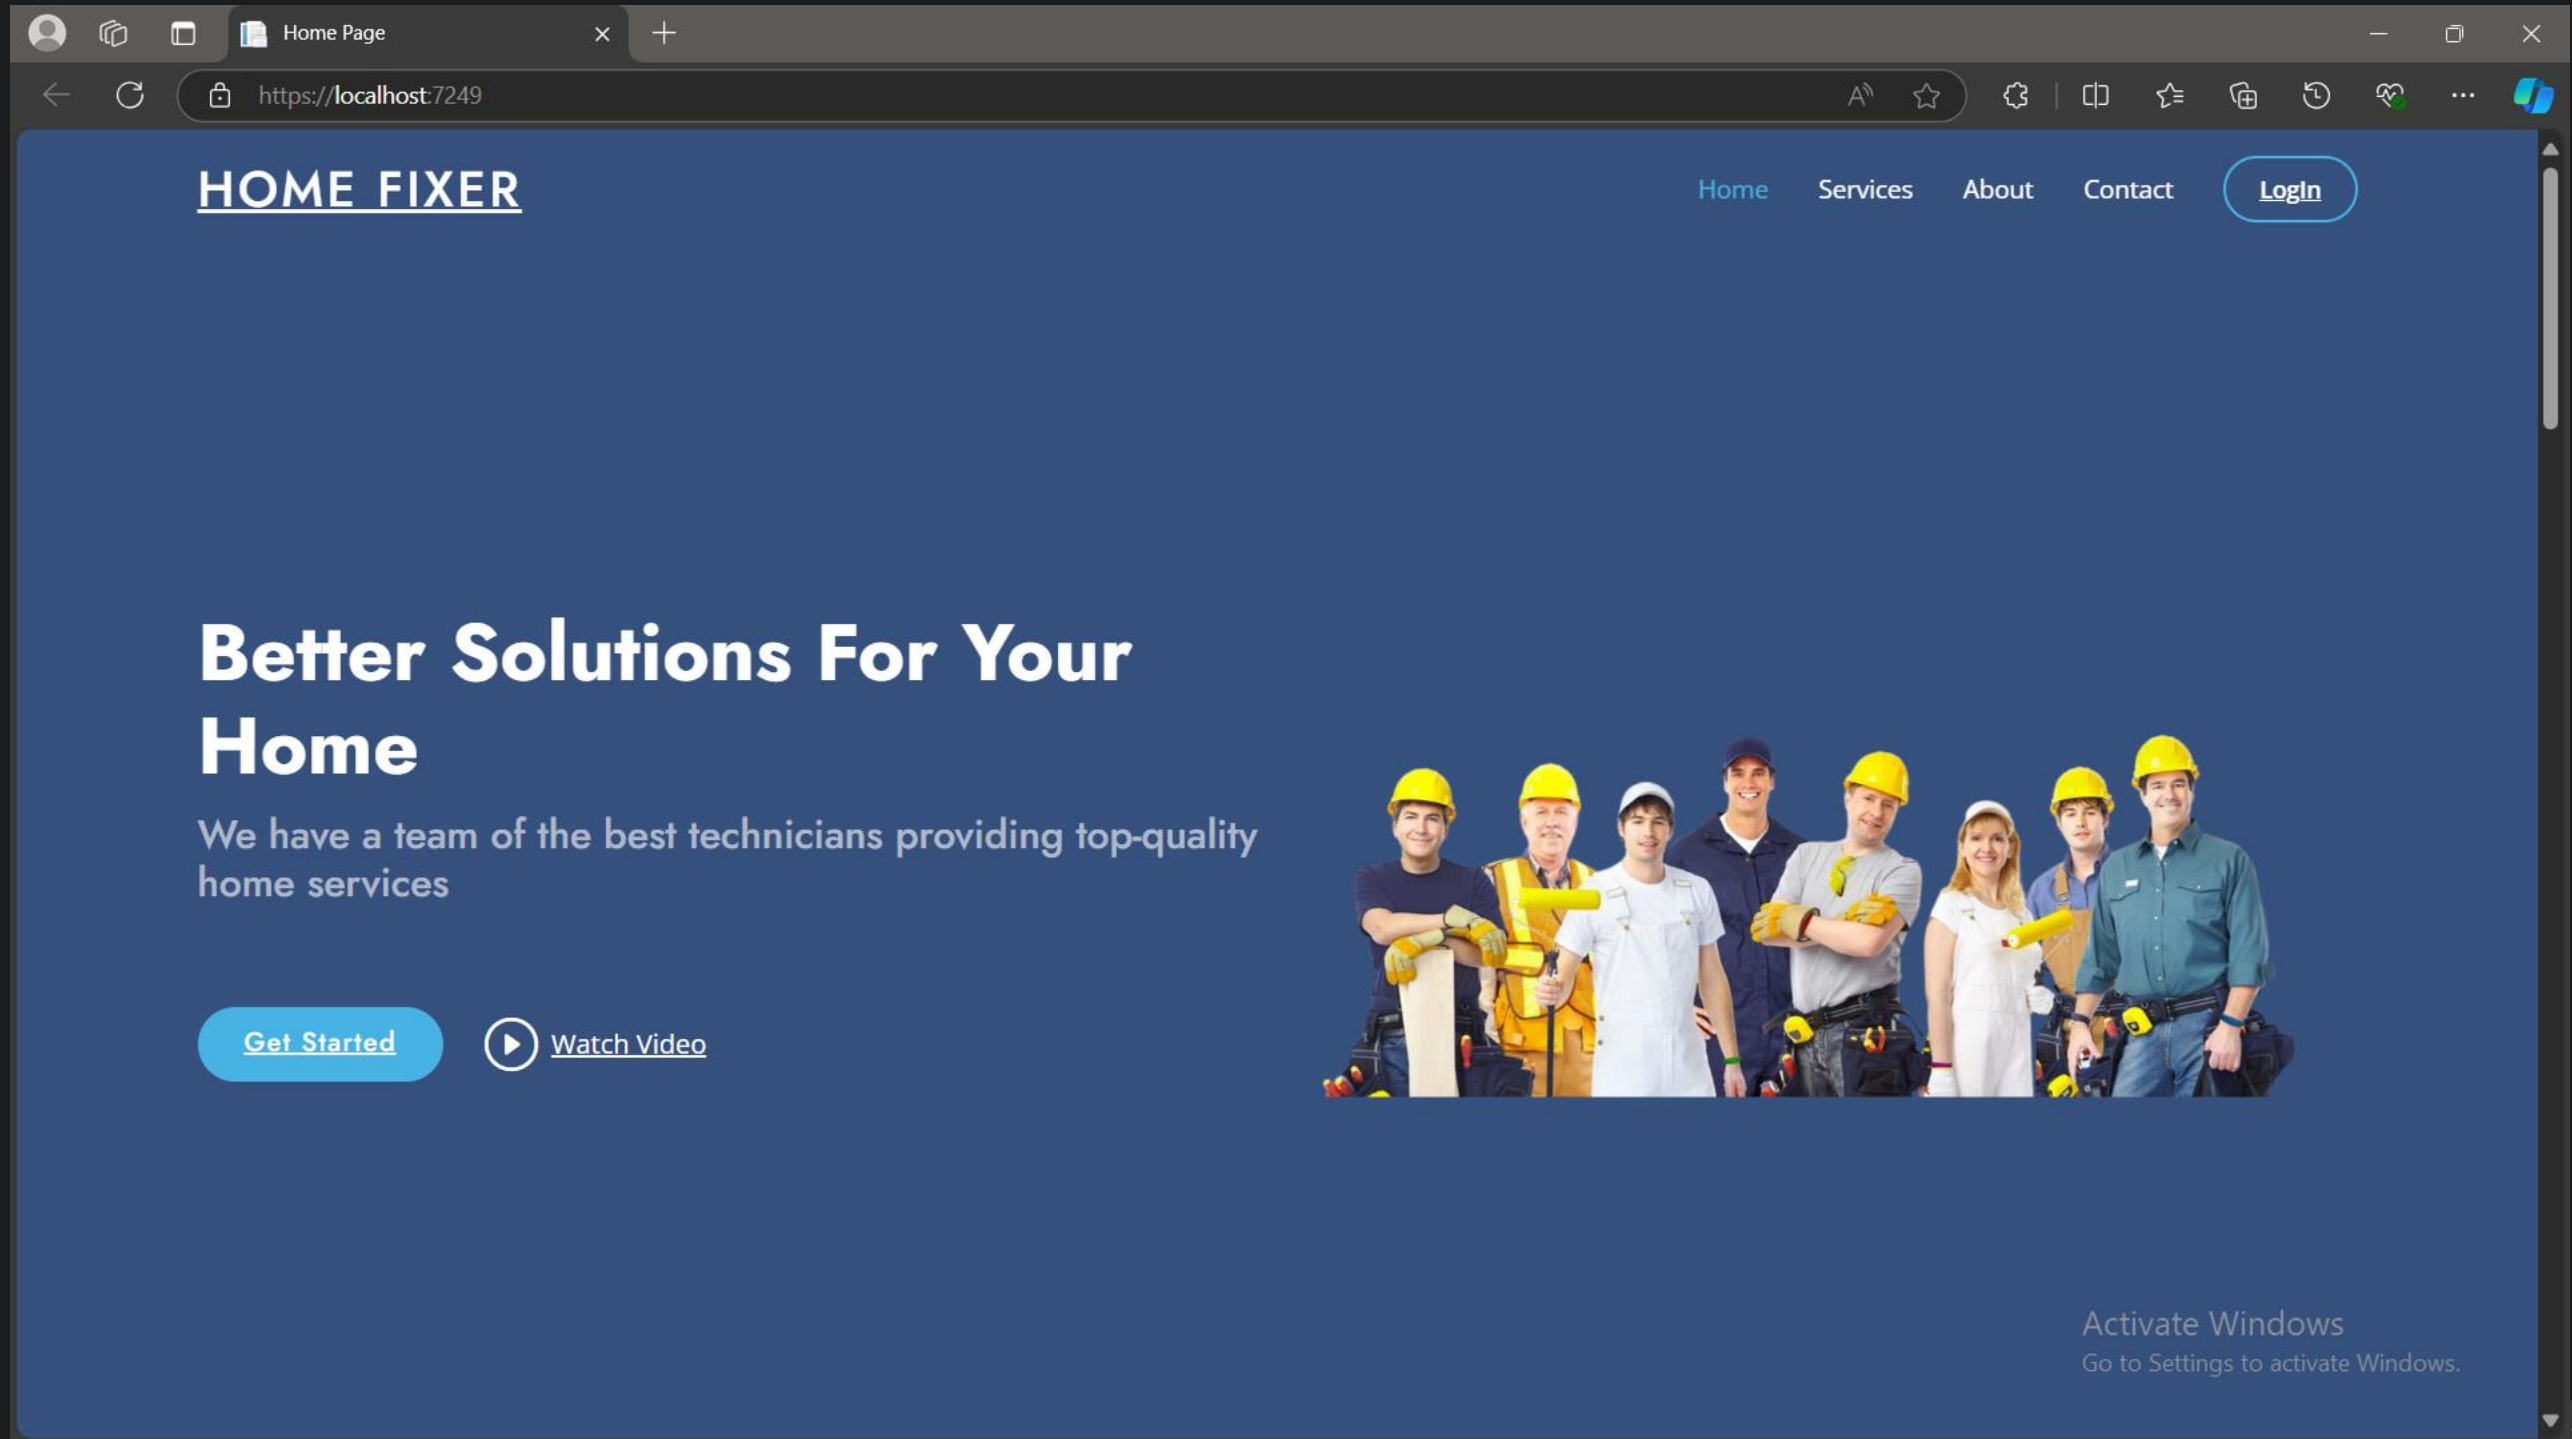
Home Page

https://localhost:7249

HOME FIXER

Home Services About Contact LogIn

Better Solutions For Your Home

We have a team of the best technicians providing top-quality home services

Get Started

Watch Video

Activate Windows
Go to Settings to activate Windows.